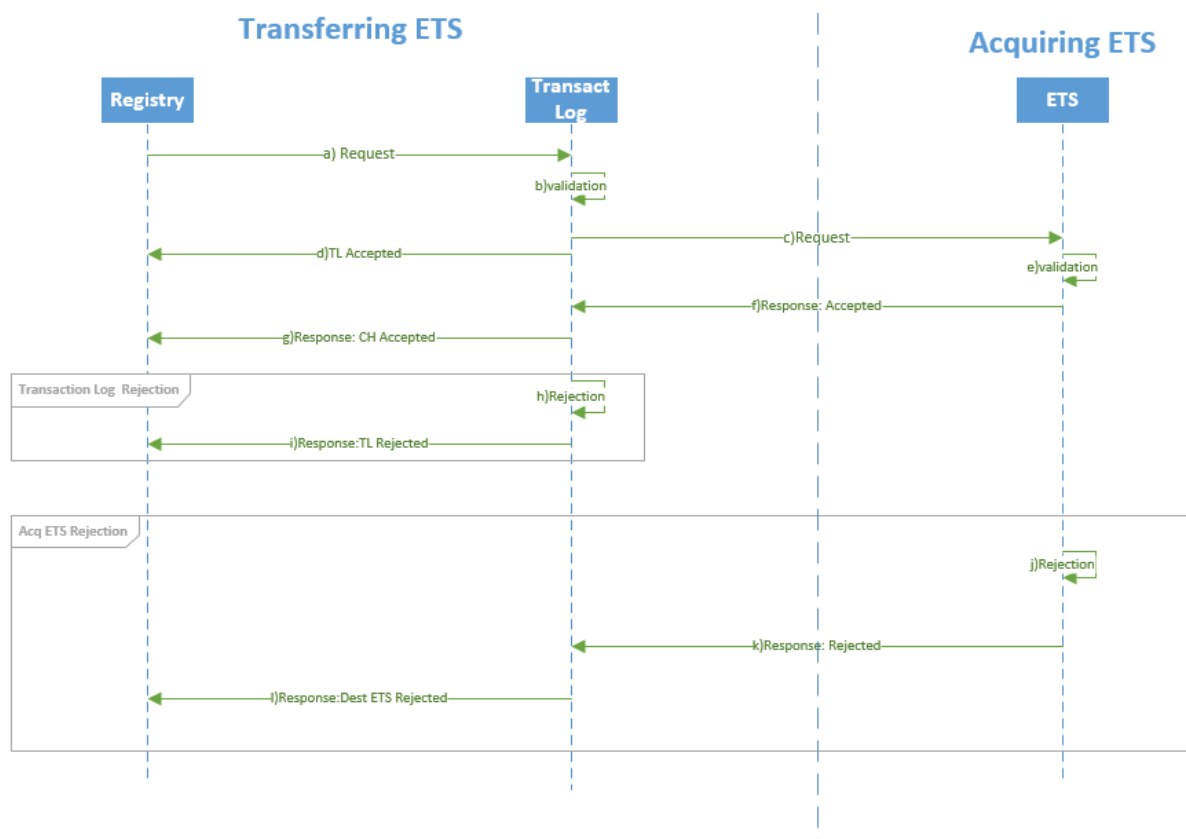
Transferring ETS

Acquiring ETS

Registry

Transact Log

ETS

a) Request

b)validation

c)Request

d)TL Accepted

e)validation

f)Response: Accepted

g)Response: CH Accepted

Transaction Log Rejection

h)Rejection

i)Response:TL Rejected

Acq ETS Rejection

j)Rejection

k)Response: Rejected

l)Response:Dest ETS Rejected